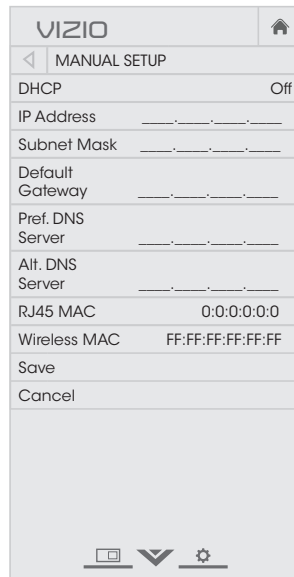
VIZIO

MANUAL SETUP

DHCP Off

IP Address ___.___.___.___

Subnet Mask ___.___.___.___

Default Gateway ___.___.___.___

Pref. DNS Server ___.___.___.___

Alt. DNS Server ___.___.___.___

RJ45 MAC 0:0:0:0:0:0

Wireless MAC FF:FF:FF:FF:FF:FF

Save

Cancel